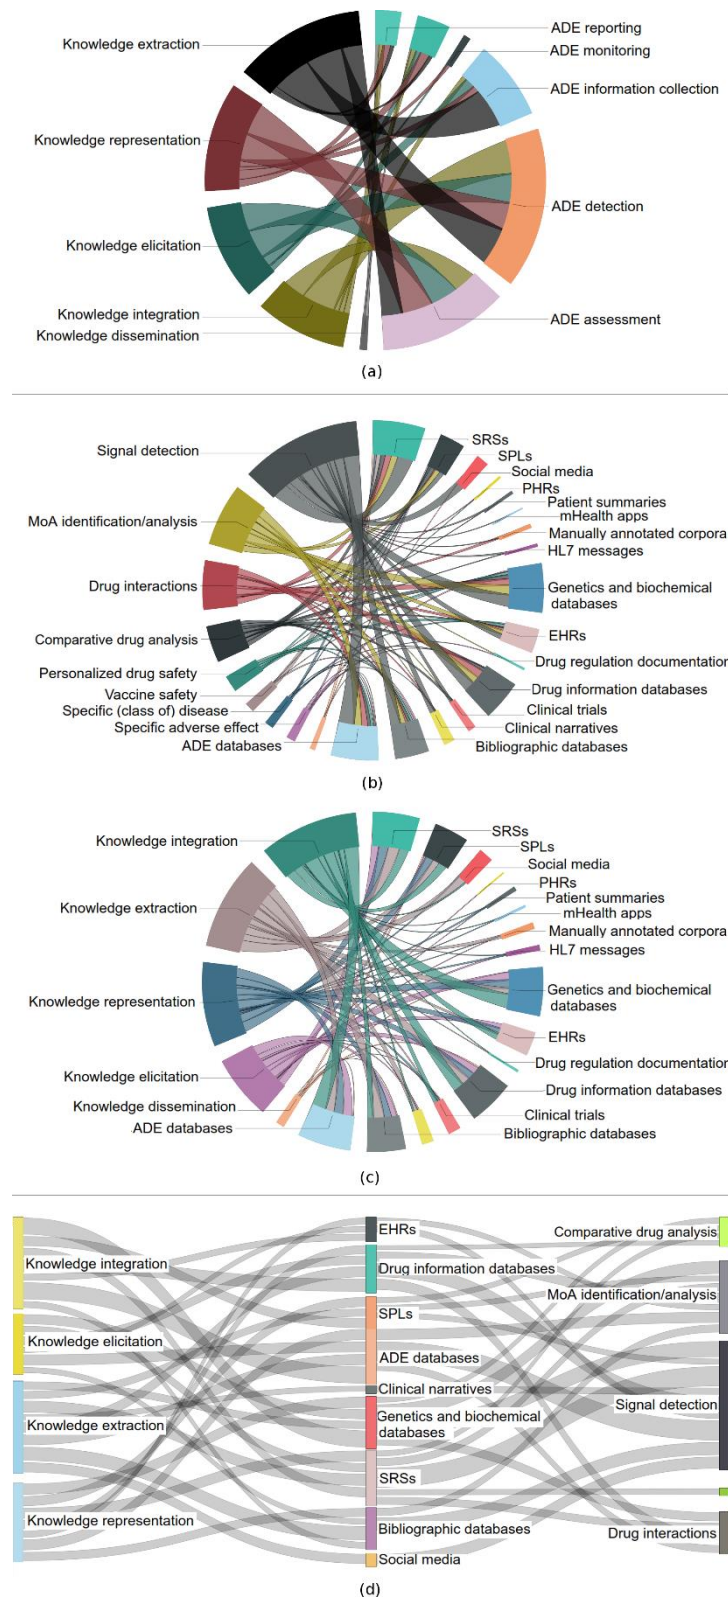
Knowledge extraction
Knowledge representation
Knowledge elicitation
Knowledge integration
Knowledge dissemination
ADE reporting
ADE monitoring
ADE information collection
ADE detection
ADE assessment
(a)

Signal detection
MoA identification/analysis
Drug interactions
Comparative drug analysis
Personalized drug safety
Vaccine safety
Specific (class of) disease
Specific adverse effect
ADE databases
SRSs
SPLs
Social media
PHRs
Patient summaries
mHealth apps
Manually annotated corpora
HL7 messages
Genetics and biochemical databases
EHRs
Drug regulation documentation
Drug information databases
Clinical trials
Clinical narratives
Bibliographic databases
(b)

Knowledge integration
Knowledge extraction
Knowledge representation
Knowledge elicitation
Knowledge dissemination
ADE databases
SRSs
SPLs
Social media
PHRs
Patient summaries
mHealth apps
Manually annotated corpora
HL7 messages
Genetics and biochemical databases
EHRs
Drug regulation documentation
Drug information databases
Clinical trials
Bibliographic databases
(c)

Knowledge integration
Knowledge elicitation
Knowledge extraction
Knowledge representation
EHRs
Drug information databases
SPLs
ADE databases
Clinical narratives
Genetics and biochemical databases
SRSs
Bibliographic databases
Social media
Comparative drug analysis
MoA identification/analysis
Signal detection
Drug interactions
(d)